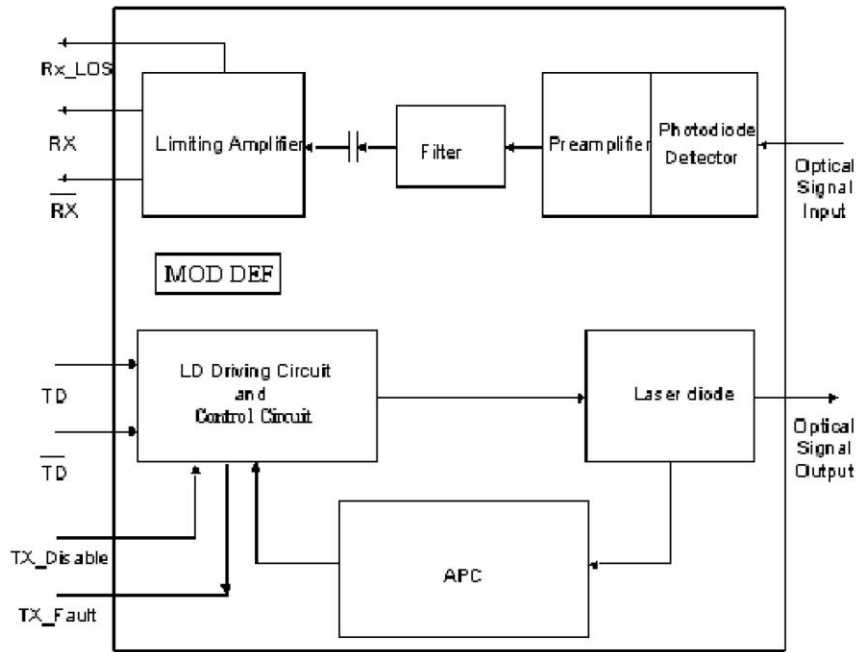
Rx_LOS

RX

$\overline{RX}$

Limiting Amplifier

Filter

Preamplifier

Photodiode Detector

Optical Signal Input

MOD DEF

TD

$\overline{TD}$

LD Driving Circuit and Control Circuit

Laser diode

Optical Signal Output

TX_Disable

APC

TX_Fault